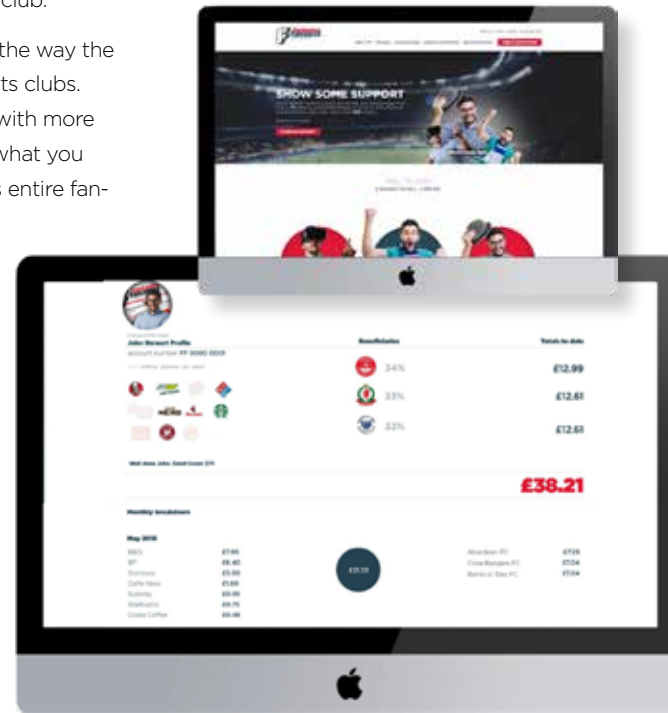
club.

the way the ts clubs. with more what you s entire fan-

SHOW SOME SUPPORT

John Stewart Profile
account number FF 0000 0001

Beneficiaries

Totals to date

34%

£12.99

33%

£12.61

33%

£12.61

Well done John, Good Cause 171

£38.21

Monthly breakdown

May 2018

| | |
|---|---|
| B&Q | £7.65 |
| BP | £8.40 |
| Dominos | £5.50 |
| Caffe Nero | £1.88 |
| Subway | £6.95 |
| Starbucks | £6.75 |
| Costa Coffee | £6.48 |

£38.21

| | |
|---|---|
| Aberdeen FC | £7.25 |
| Cove Rangers FC | £7.04 |
| Banks o' Dee FC | £7.04 |